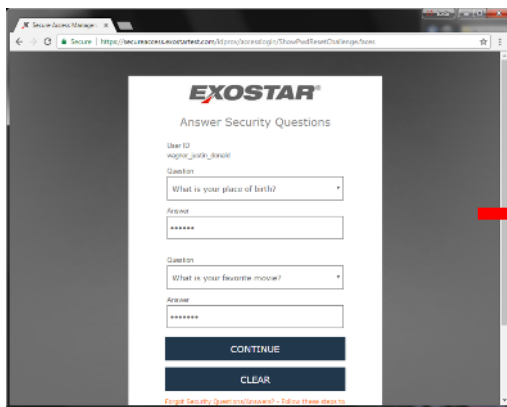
Secure Access Manage ×

Secure | https://secureaccess.exostartest.com/idpros/accesslogin/ShowPwdResetChallenge/ases

EXOSTAR®

Answer Security Questions

User ID
wagner_justin_donald

Question
What is your place of birth?

Answer
••••••

Question
What is your favorite movie?

Answer
•••••••

CONTINUE

CLEAR

Forgot Security Questions/Answers? - Follow these steps to